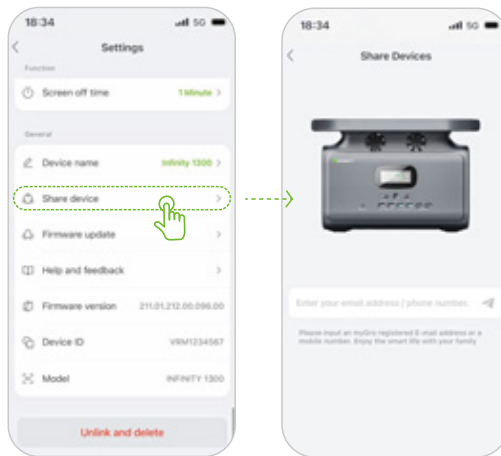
18:34
5G
<
Settings
Function
Screen off time
1 Minute >
General
Device name
Infinity 1300 >
Share device
>
Firmware update
>
Help and feedback
>
Firmware version
211.01.212.00.096.00
Device ID
VRM1234567
Model
INFINITY 1300
Unlink and delete

18:34
5G
<
Share Devices
Enter your email address / phone number.
Please input an myGro registered E-mail address or a mobile number. Enjoy the smart life with your family